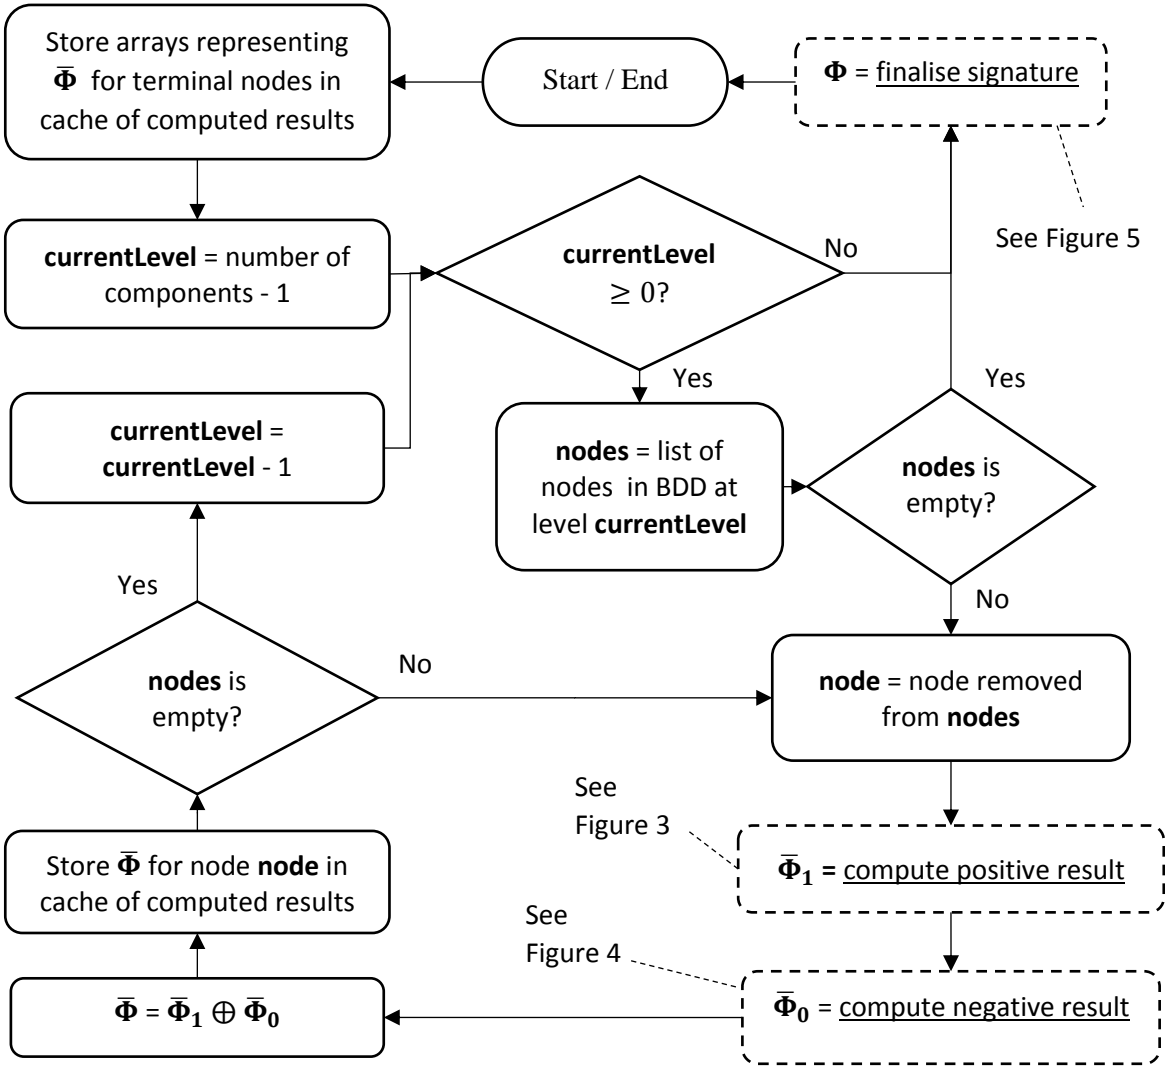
Store arrays representing $\bar{\Phi}$ for terminal nodes in cache of computed results

Start / End

$\Phi$ = finalise signature

See Figure 5

**currentLevel** = number of components - 1

**currentLevel** $\geq 0$?

No

Yes

Yes

**currentLevel** = **currentLevel** - 1

**nodes** = list of nodes in BDD at level **currentLevel**

**nodes** is empty?

No

Yes

**nodes** is empty?

No

**node** = node removed from **nodes**

See Figure 3

$\bar{\Phi}_1$ = compute positive result

Store $\bar{\Phi}$ for node **node** in cache of computed results

See Figure 4

$\bar{\Phi}$ = $\bar{\Phi}_1 \oplus \bar{\Phi}_0$

$\bar{\Phi}_0$ = compute negative result